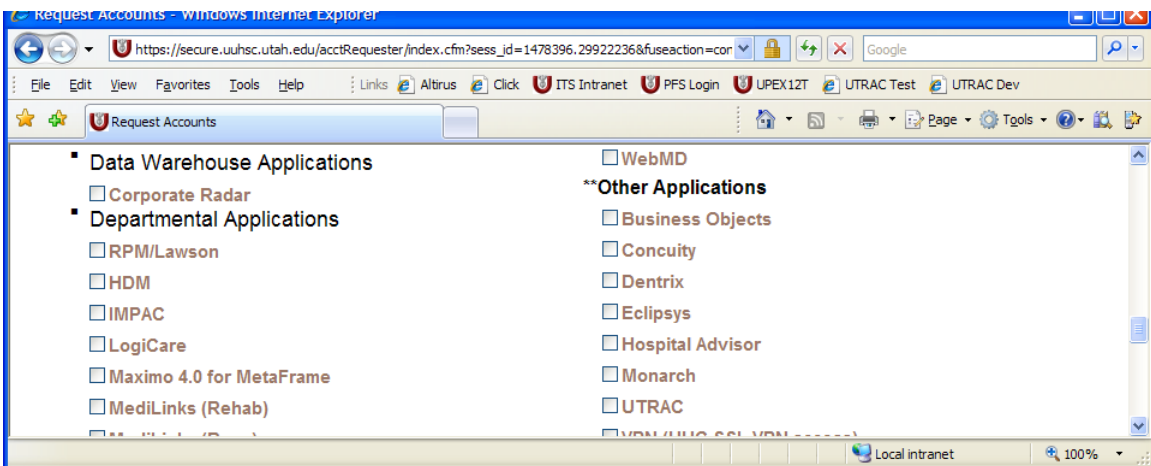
Request Accounts - Windows Internet Explorer

https://secure.uuhsc.utah.edu/acctRequester/index.cfm?sess_id=1478396.29922236&fuseaction=cor

Google

File Edit View Favorites Tools Help

Links Altirus Click ITS Intranet PFS Login UPEX12T UTRAC Test UTRAC Dev

Request Accounts

Page Tools

Data Warehouse Applications

Corporate Radar

Departmental Applications

RPM/Lawson

HDM

IMPAC

LogiCare

Maximo 4.0 for MetaFrame

MediLinks (Rehab)

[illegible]

WebMD

**Other Applications

Business Objects

Concuity

Dentrix

Eclipsys

Hospital Advisor

Monarch

UTRAC

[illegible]

Local intranet

100%